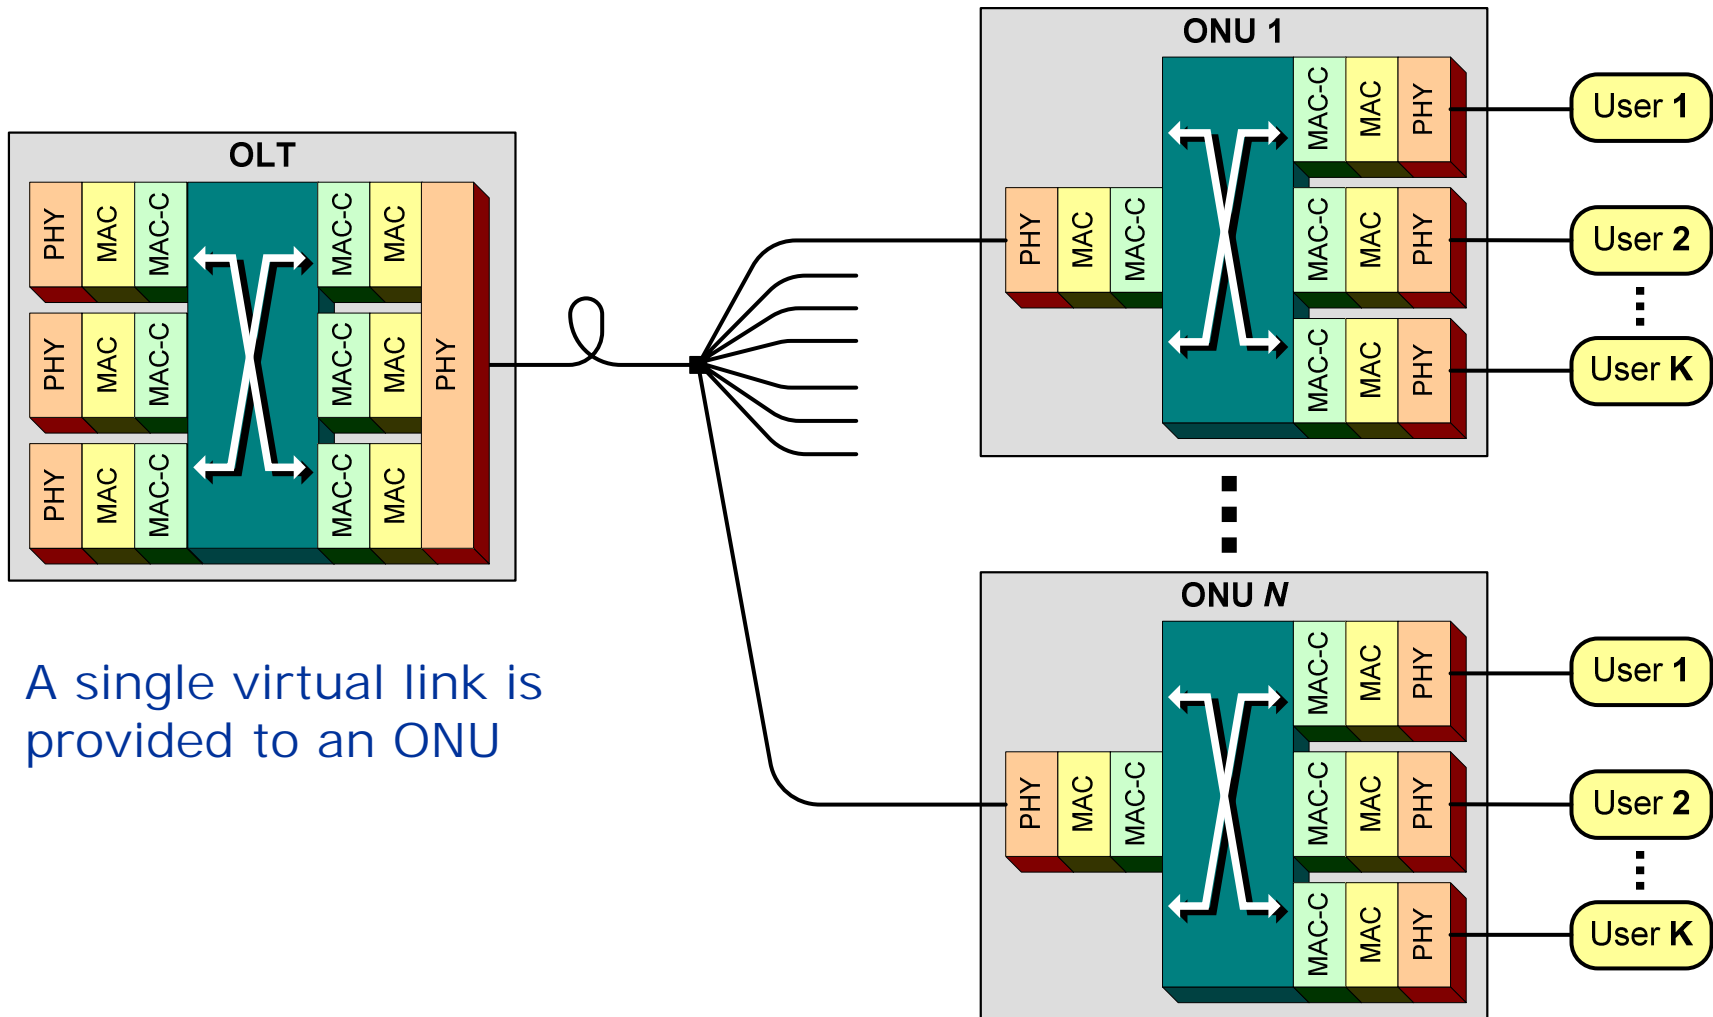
OLT

PHY MAC MAC-C MAC-C MAC
PHY MAC MAC-C MAC-C MAC
PHY MAC MAC-C MAC-C MAC
PHY

ONU 1

PHY MAC MAC-C
MAC-C MAC PHY
MAC-C MAC PHY
MAC-C MAC PHY

User 1
User 2
User K

ONU $N$

PHY MAC MAC-C
MAC-C MAC PHY
MAC-C MAC PHY
MAC-C MAC PHY

User 1
User 2
User K

A single virtual link is provided to an ONU